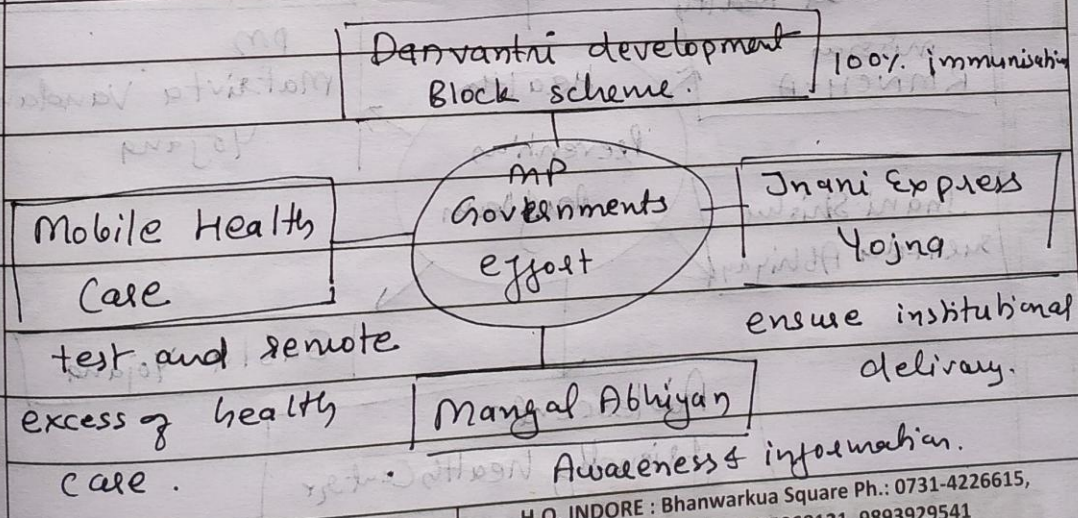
Danvantri development Block scheme.

100% immunisation

MP Governments effort

Mobile Health Care

test and remote excess of health care.

Jnani Express Yojna

ensure institutional delivery.

Mangal Abhiyan

Awareness & information.

H.O. INDORE : Bhanwarkua Square Ph.: 0731-4226615, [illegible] 0893929541